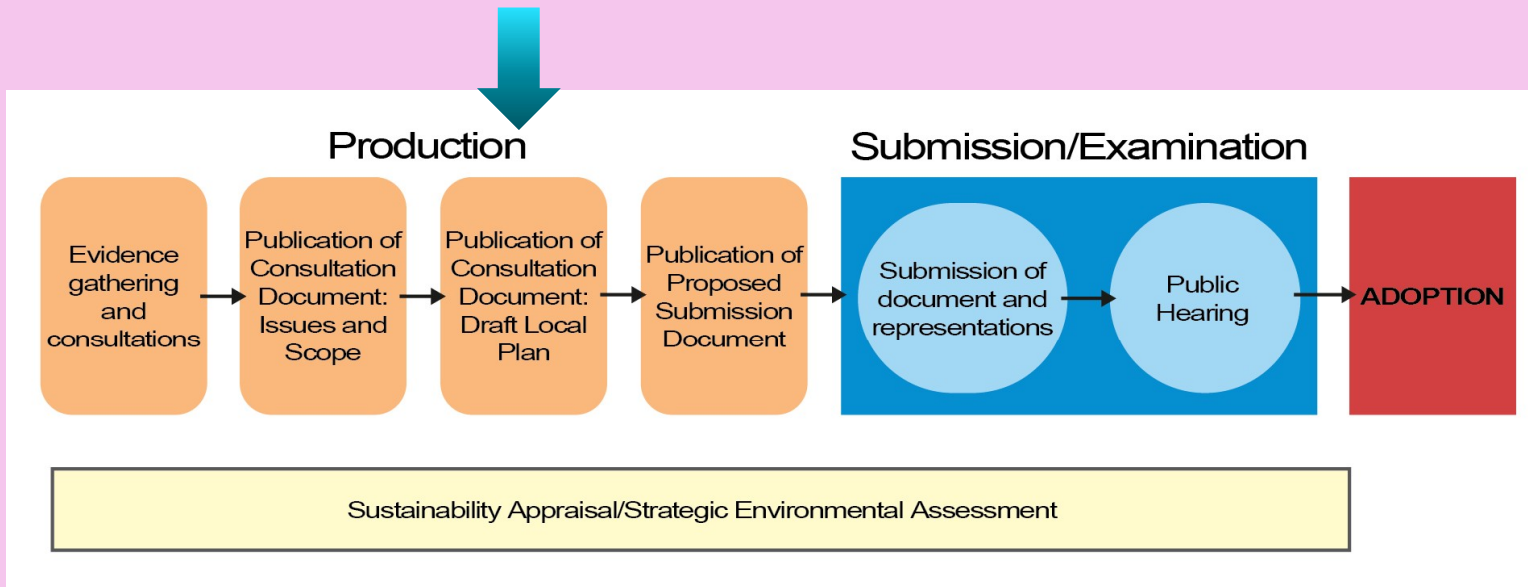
Production

Submission/Examination

Evidence gathering and consultations

Publication of Consultation Document: Issues and Scope

Publication of Consultation Document: Draft Local Plan

Publication of Proposed Submission Document

Submission of document and representations

Public Hearing

ADOPTION

Sustainability Appraisal/Strategic Environmental Assessment